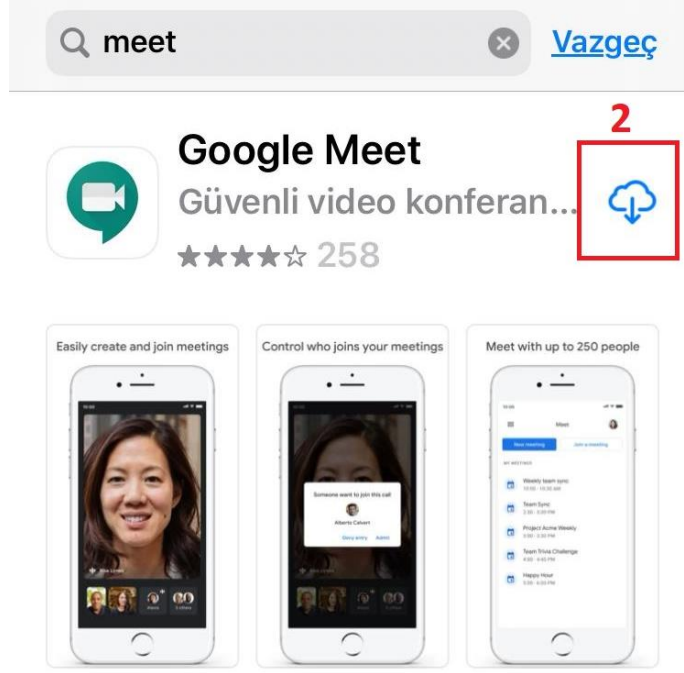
meet

Vazgeç

2

Google Meet

Güvenli video konferan...

★★★★☆ 258

Easily create and join meetings

Control who joins your meetings

Someone want to join this call

Alberto Calvert

Deny entry

Admit

Meet with up to 250 people

Meet

New meeting

Join a meeting

MY MEETINGS

Weekly team sync

Team Sync

Project Acme Weekly

Team Trivia Challenge

Happy Hour